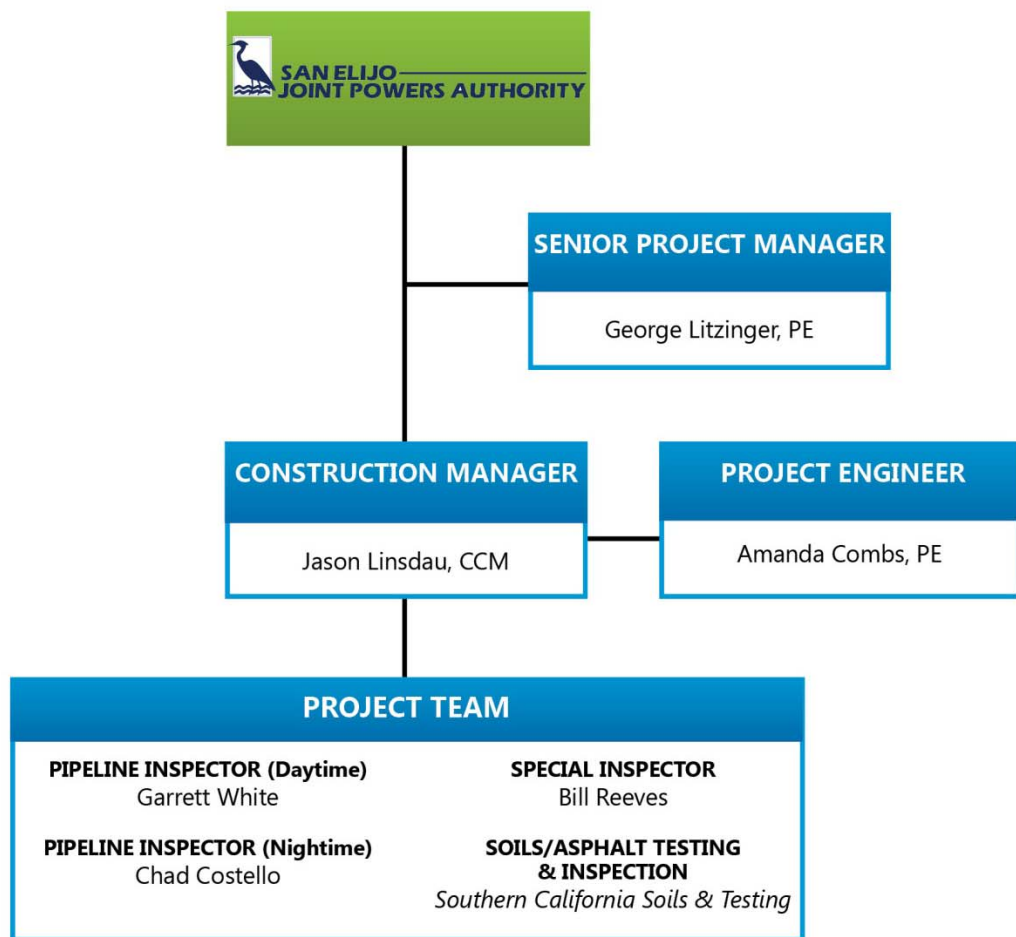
SAN ELIJO
JOINT POWERS AUTHORITY

SENIOR PROJECT MANAGER
George Litzinger, PE

CONSTRUCTION MANAGER
Jason Linsdau, CCM

PROJECT ENGINEER
Amanda Combs, PE

PROJECT TEAM

PIPELINE INSPECTOR (Daytime)
Garrett White

PIPELINE INSPECTOR (Nightime)
Chad Costello

SPECIAL INSPECTOR
Bill Reeves

SOILS/ASPHALT TESTING & INSPECTION
Southern California Soils & Testing